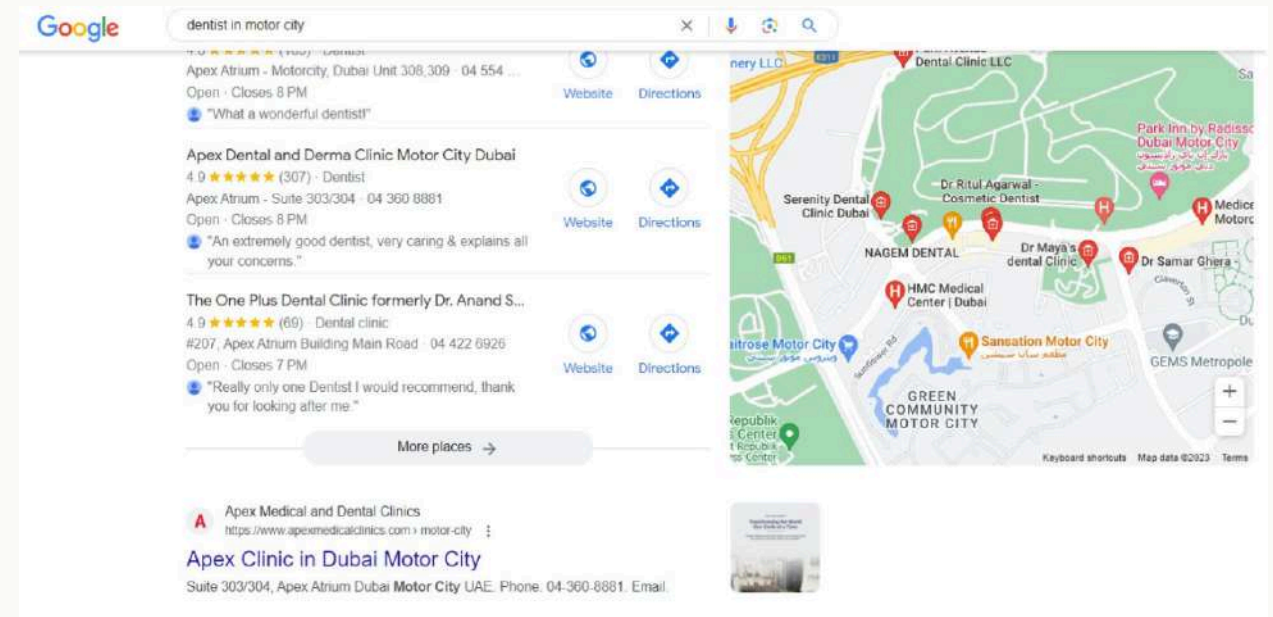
Google

dentist in motor city

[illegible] Dentist
Apex Atrium - Motorcity, Dubai Unit 308,309 · 04 554 ...
Open · Closes 8 PM
"What a wonderful dentist!"

Website
Directions

Apex Dental and Derma Clinic Motor City Dubai
4.9 ★★★★★ (307) · Dentist
Apex Atrium - Suite 303/304 · 04 360 8881
Open · Closes 8 PM
"An extremely good dentist, very caring & explains all your concerns."

Website
Directions

The One Plus Dental Clinic formerly Dr. Anand S...
4.9 ★★★★★ (69) · Dental clinic
#207, Apex Atrium Building Main Road · 04 422 6926
Open · Closes 7 PM
"Really only one Dentist I would recommend, thank you for looking after me."

Website
Directions

More places →

nery LLC
Dental Clinic LLC
Park Inn by Radisson Dubai Motor City
Serenity Dental Clinic Dubai
Dr Ritul Agarwal - Cosmetic Dentist
Medic Motorc
NAGEM DENTAL
Dr Maya's dental Clinic
Dr Samar Ghera
HMC Medical Center | Dubai
aitrose Motor City
Sansation Motor City
GEMS Metropole
GREEN COMMUNITY MOTOR CITY
Republik Center
Keyboard shortcuts Map data ©2023 Terms

Apex Medical and Dental Clinics
https://www.apexmedicalclinics.com › motor-city
Apex Clinic in Dubai Motor City
Suite 303/304, Apex Atrium Dubai Motor City UAE. Phone. 04-360-8881. Email.